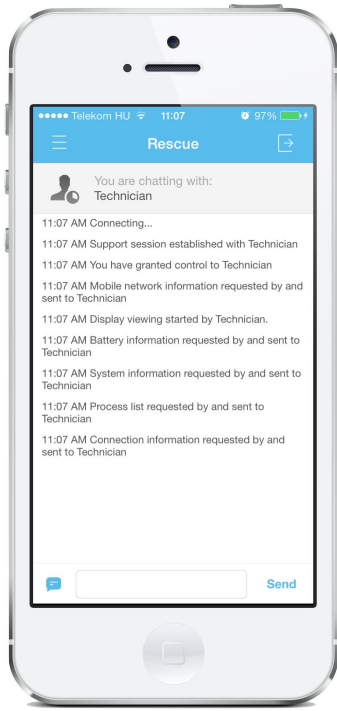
●●●●● Telekom HU 11:07 97%

Rescue

You are chatting with:
Technician

11:07 AM Connecting...

11:07 AM Support session established with Technician

11:07 AM You have granted control to Technician

11:07 AM Mobile network information requested by and sent to Technician

11:07 AM Display viewing started by Technician.

11:07 AM Battery information requested by and sent to Technician

11:07 AM System information requested by and sent to Technician

11:07 AM Process list requested by and sent to Technician

11:07 AM Connection information requested by and sent to Technician

Send